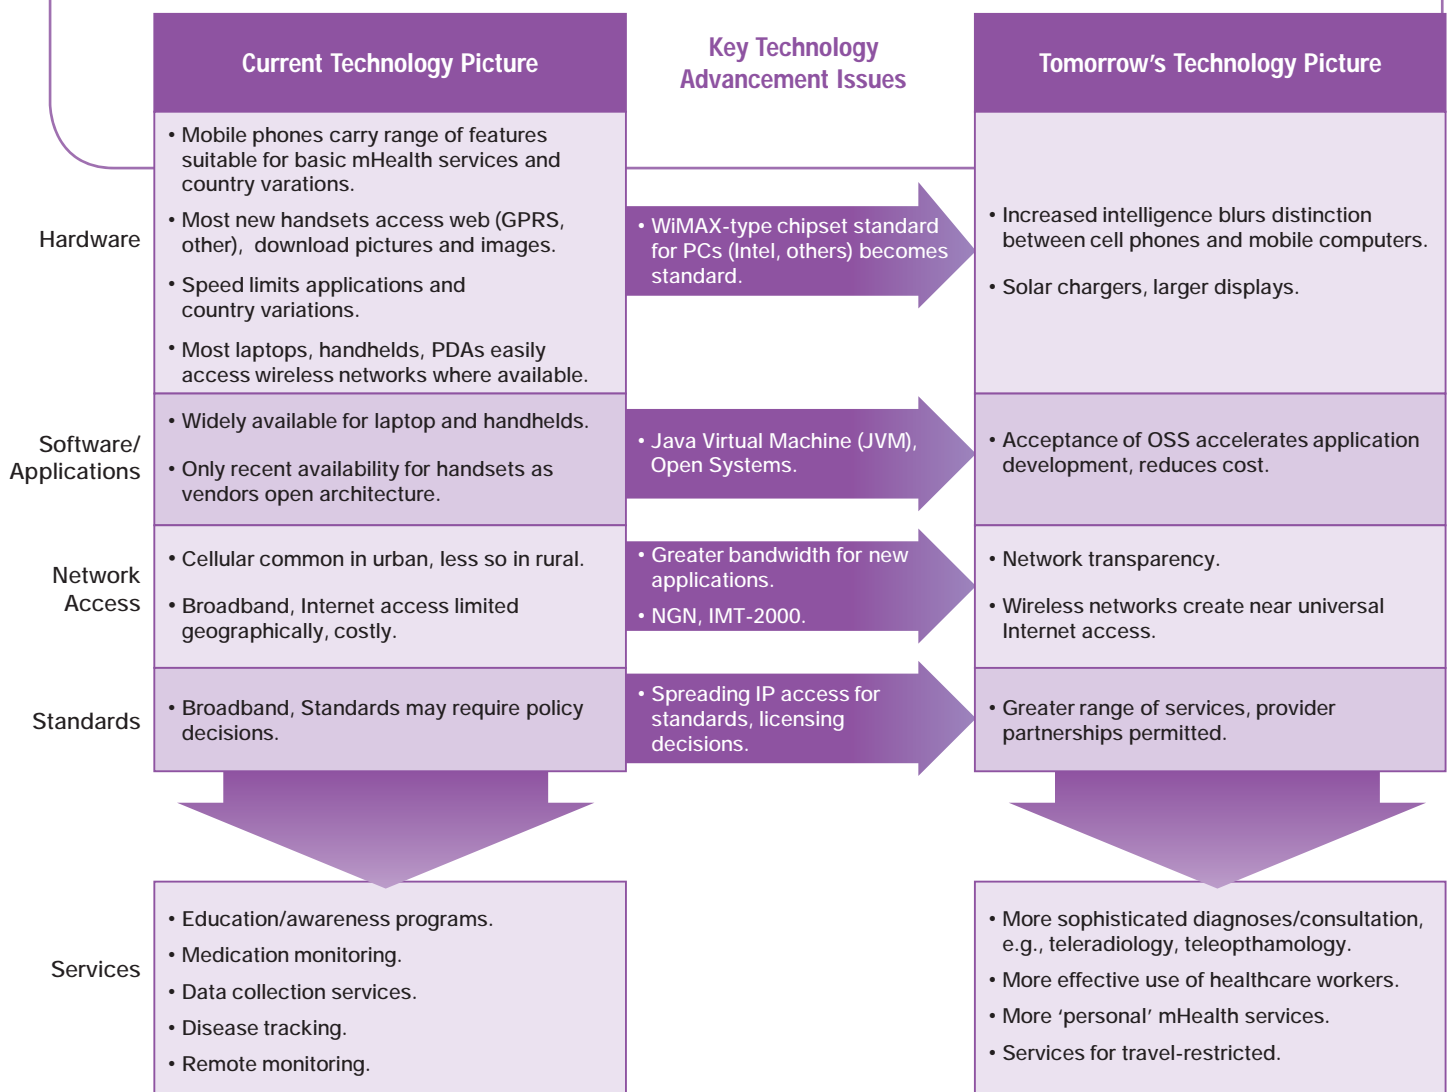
Current Technology Picture

Key Technology Advancement Issues

Tomorrow's Technology Picture

Hardware

• Mobile phones carry range of features suitable for basic mHealth services and country varations.
• Most new handsets access web (GPRS, other), download pictures and images.
• Speed limits applications and country variations.
• Most laptops, handhelds, PDAs easily access wireless networks where available.

• WiMAX-type chipset standard for PCs (Intel, others) becomes standard.

• Increased intelligence blurs distinction between cell phones and mobile computers.
• Solar chargers, larger displays.

Software/ Applications

• Widely available for laptop and handhelds.
• Only recent availability for handsets as vendors open architecture.

• Java Virtual Machine (JVM), Open Systems.

• Acceptance of OSS accelerates application development, reduces cost.

Network Access

• Cellular common in urban, less so in rural.
• Broadband, Internet access limited geographically, costly.

• Greater bandwidth for new applications.
• NGN, IMT-2000.

• Network transparency.
• Wireless networks create near universal Internet access.

Standards

• Broadband, Standards may require policy decisions.

• Spreading IP access for standards, licensing decisions.

• Greater range of services, provider partnerships permitted.

Services

• Education/awareness programs.
• Medication monitoring.
• Data collection services.
• Disease tracking.
• Remote monitoring.

• More sophisticated diagnoses/consultation, e.g., teleradiology, teleopthamology.
• More effective use of healthcare workers.
• More 'personal' mHealth services.
• Services for travel-restricted.